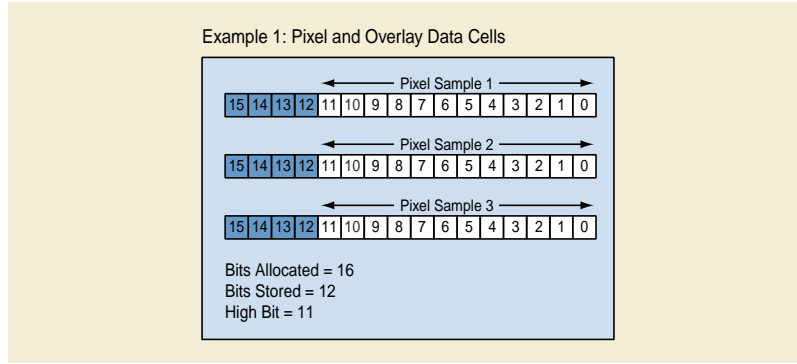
Example 1: Pixel and Overlay Data Cells

Pixel Sample 1

| 15 | 14 | 13 | 12 | 11 | 10 | 9 | 8 | 7 | 6 | 5 | 4 | 3 | 2 | 1 | 0 |
|---|---|---|---|---|---|---|---|---|---|---|---|---|---|---|---|

Pixel Sample 2

| 15 | 14 | 13 | 12 | 11 | 10 | 9 | 8 | 7 | 6 | 5 | 4 | 3 | 2 | 1 | 0 |
|---|---|---|---|---|---|---|---|---|---|---|---|---|---|---|---|

Pixel Sample 3

| 15 | 14 | 13 | 12 | 11 | 10 | 9 | 8 | 7 | 6 | 5 | 4 | 3 | 2 | 1 | 0 |
|---|---|---|---|---|---|---|---|---|---|---|---|---|---|---|---|

Bits Allocated = 16
Bits Stored = 12
High Bit = 11